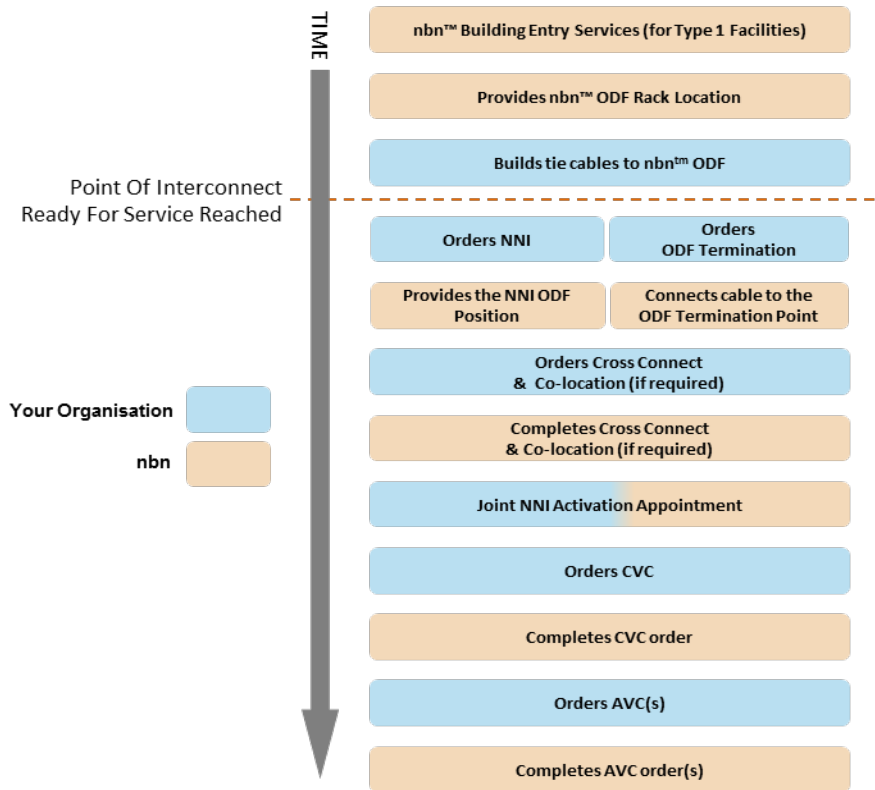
TIME

nbn™ Building Entry Services (for Type 1 Facilities)

Provides nbn™ ODF Rack Location

Builds tie cables to nbn™ ODF

Point Of Interconnect Ready For Service Reached

Orders NNI

Orders ODF Termination

Provides the NNI ODF Position

Connects cable to the ODF Termination Point

Orders Cross Connect & Co-location (if required)

Your Organisation

nbn

Completes Cross Connect & Co-location (if required)

Joint NNI Activation Appointment

Orders CVC

Completes CVC order

Orders AVC(s)

Completes AVC order(s)